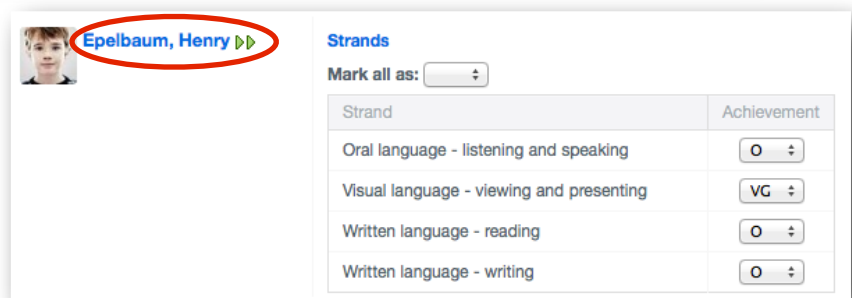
Epelbaum, Henry

Strands

Mark all as:

| Strand | Achievement |
|---|---|
| Oral language - listening and speaking | O |
| Visual language - viewing and presenting | VG |
| Written language - reading | O |
| Written language - writing | O |